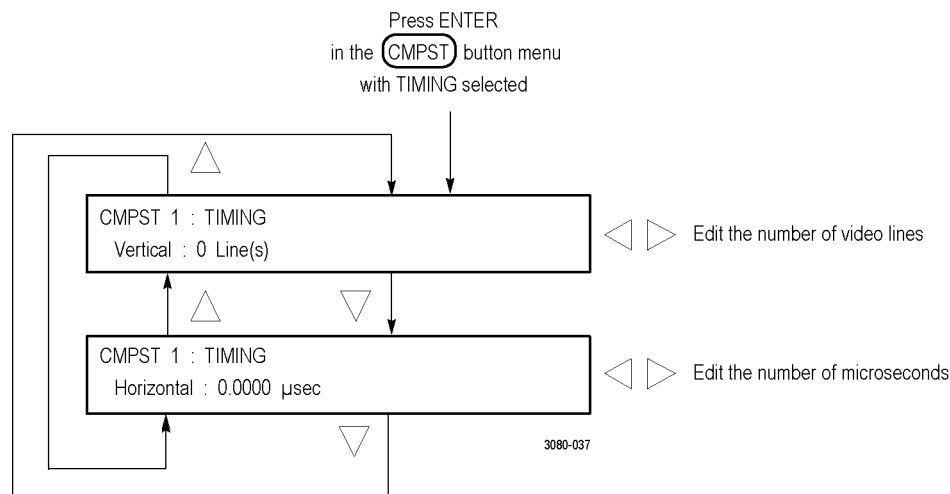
Press ENTER
in the CMPST button menu
with TIMING selected

CMPST 1 : TIMING
Vertical : 0 Line(s)

Edit the number of video lines

CMPST 1 : TIMING
Horizontal : 0.0000 μsec

Edit the number of microseconds

3080-037